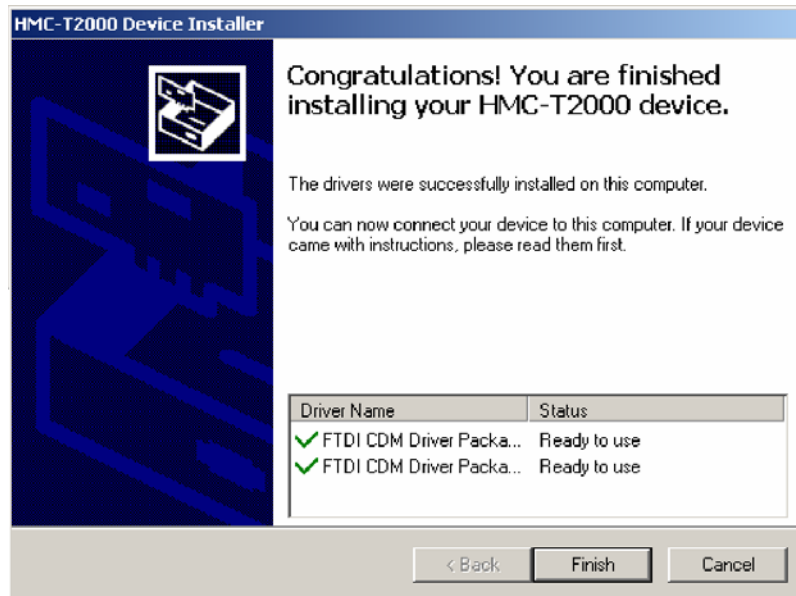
HMC-T2000 Device Installer

Congratulations! You are finished installing your HMC-T2000 device.

The drivers were successfully installed on this computer.

You can now connect your device to this computer. If your device came with instructions, please read them first.

| Driver Name | Status |
|---|---|
| FTDI CDM Driver Packa... | Ready to use |
| FTDI CDM Driver Packa... | Ready to use |

< Back Finish Cancel